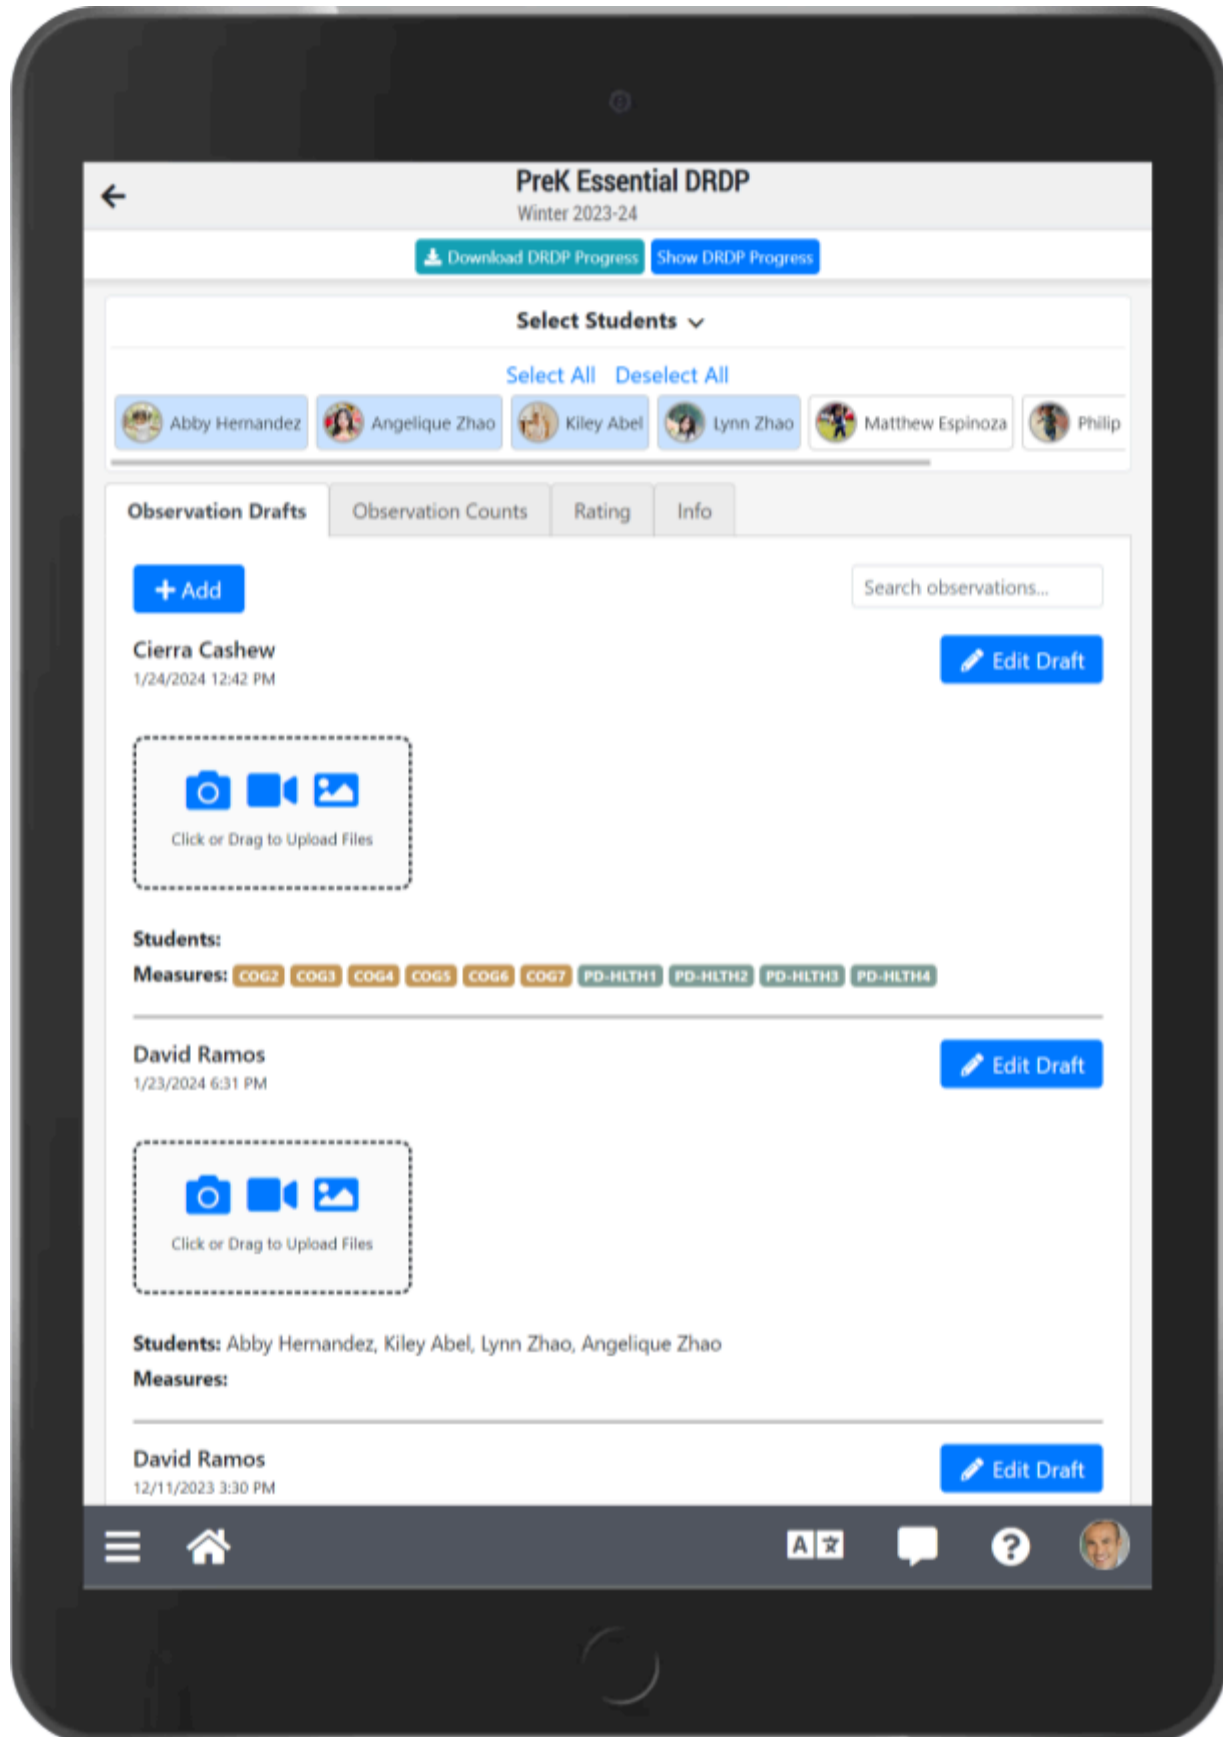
PreK Essential DRDP
Winter 2023-24

Download DRDP Progress
Show DRDP Progress

Select Students

Select All Deselect All

Abby Hernandez
Angelique Zhao
Kiley Abel
Lynn Zhao
Matthew Espinoza
Philip

Observation Drafts
Observation Counts
Rating
Info

+ Add
Search observations...

Cierra Cashew
1/24/2024 12:42 PM
Edit Draft

Click or Drag to Upload Files

Students:
Measures: COG2 COG3 COG4 COG5 COG6 COG7 PD-HLTH1 PD-HLTH2 PD-HLTH3 PD-HLTH4

David Ramos
1/23/2024 6:31 PM
Edit Draft

Click or Drag to Upload Files

Students: Abby Hernandez, Kiley Abel, Lynn Zhao, Angelique Zhao
Measures:

David Ramos
12/11/2023 3:30 PM
Edit Draft

A 文